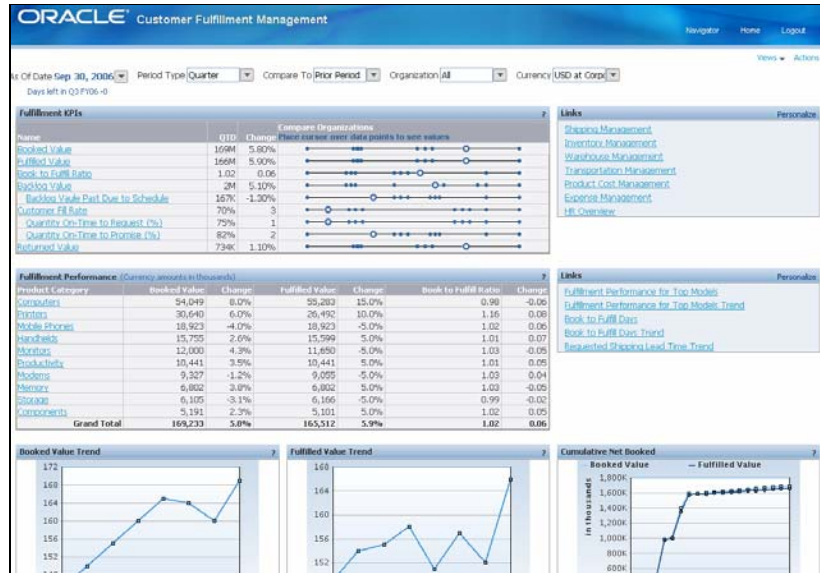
ORACLE Customer Fulfillment Management

Navigator Home Logout

Views Actions

As Of Date Sep 30, 2006 Period Type Quarter Compare To Prior Period Organization All Currency USD at Corp

Days left in Q3 FY06 -0

Fulfillment KPIs

| Name | QTD | Change | Compare Organizations Place cursor over data points to see values |
|---|---|---|---|
| Booked Value | 169M | 5.80% | |
| Fulfilled Value | 166M | 5.90% | |
| Book to Fulfill Ratio | 1.02 | 0.06 | |
| Backlog Value | 2M | 5.10% | |
| Backlog Value Past Due to Schedule | 167K | -1.30% | |
| Customer Fill Rate | 70% | 3 | |
| Quantity On-Time to Request (%) | 75% | 1 | |
| Quantity On-Time to Promise (%) | 82% | 2 | |
| Returned Value | 734K | 1.10% | |

Links Personalize

Shipping Management
Inventory Management
Warehouse Management
Transportation Management
Product Cost Management
Expense Management
HR Overview

Fulfillment Performance (Currency amounts in thousands)

| Product Category | Booked Value | Change | Fulfilled Value | Change | Book to Fulfill Ratio | Change |
|---|---|---|---|---|---|---|
| Computers | 54,049 | 8.0% | 55,283 | 15.0% | 0.98 | -0.06 |
| Printers | 30,640 | 6.0% | 26,492 | 10.0% | 1.16 | 0.08 |
| Mobile Phones | 18,923 | -4.0% | 18,923 | -5.0% | 1.02 | 0.06 |
| Handhelds | 15,755 | 2.6% | 15,599 | 5.0% | 1.01 | 0.07 |
| Monitors | 12,000 | 4.3% | 11,650 | -5.0% | 1.03 | -0.05 |
| Productivity | 10,441 | 3.5% | 10,441 | 5.0% | 1.01 | 0.05 |
| Modems | 9,327 | -1.2% | 9,055 | -5.0% | 1.03 | 0.04 |
| Memory | 6,802 | 3.8% | 6,802 | 5.0% | 1.03 | -0.05 |
| Storage | 6,105 | -3.1% | 6,166 | -5.0% | 0.99 | -0.02 |
| Components | 5,191 | 2.3% | 5,101 | 5.0% | 1.02 | 0.05 |
| Grand Total | 169,233 | 5.0% | 165,512 | 5.9% | 1.02 | 0.06 |

Links Personalize

Fulfillment Performance for Top Models
Fulfillment Performance for Top Models Trend
Book to Fulfill Days
Book to Fulfill Days Trend
Requested Shipping Lead Time Trend

Booked Value Trend

172
168
164
160
156
152

Fulfilled Value Trend

168
164
160
156
152

Cumulative Net Booked

Booked Value — Fulfilled Value

In thousands

1,800K
1,600K
1,400K
1,200K
1,000K
800K
600K